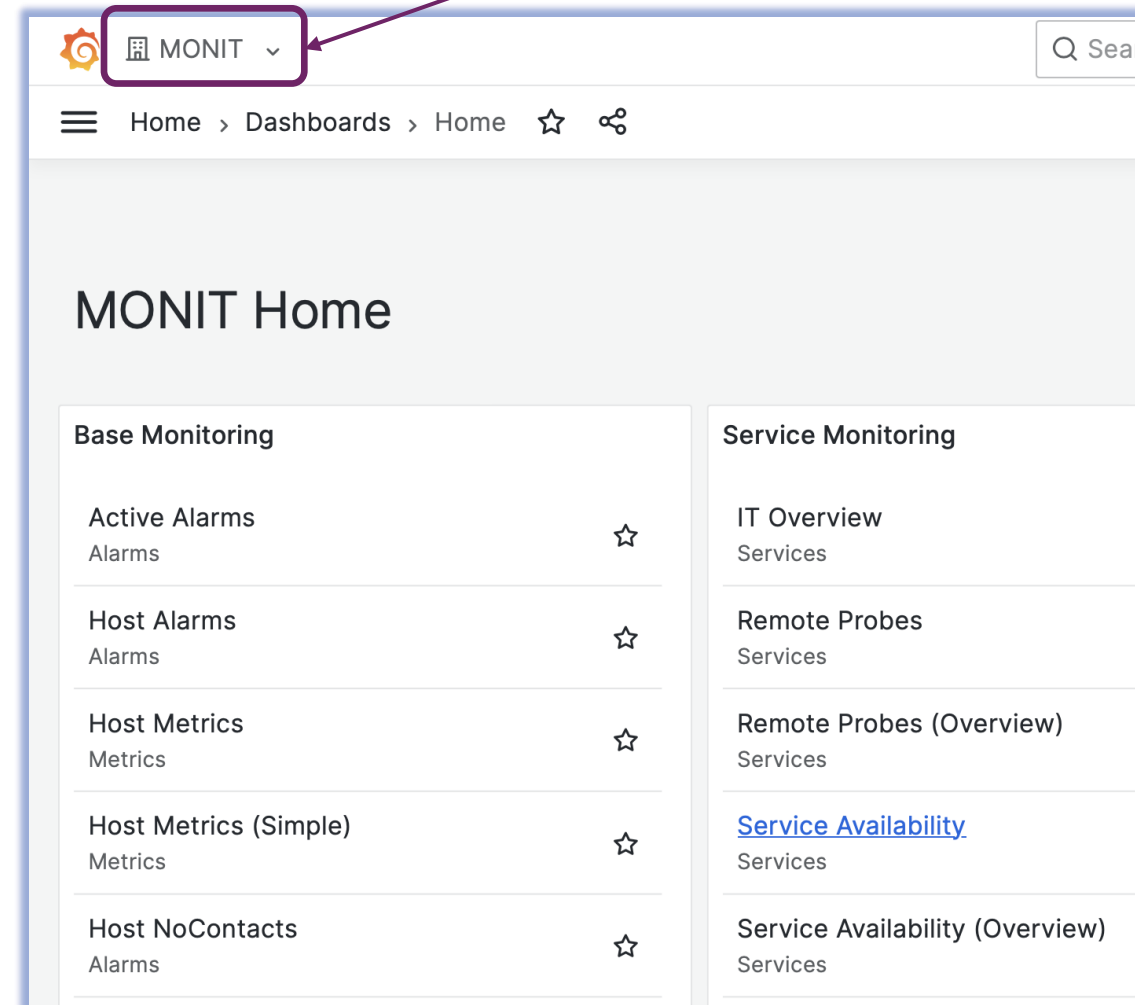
MONIT

Sea

Home › Dashboards › Home

MONIT Home

Base Monitoring

Active Alarms
Alarms

Host Alarms
Alarms

Host Metrics
Metrics

Host Metrics (Simple)
Metrics

Host NoContacts
Alarms

Service Monitoring

IT Overview
Services

Remote Probes
Services

Remote Probes (Overview)
Services

Service Availability
Services

Service Availability (Overview)
Services